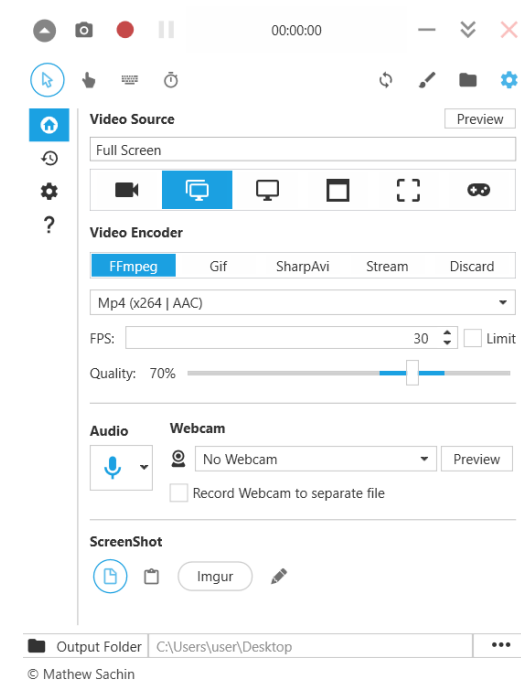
00:00:00

Video Source
Preview
Full Screen

Video Encoder
FFmpeg
Gif
SharpAvi
Stream
Discard
Mp4 (x264 | AAC)
FPS:
30
Limit
Quality: 70%

Audio
Webcam
No Webcam
Preview
Record Webcam to separate file

ScreenShot
Imgur

Output Folder
C:\Users\user\Desktop
•••
© Mathew Sachin